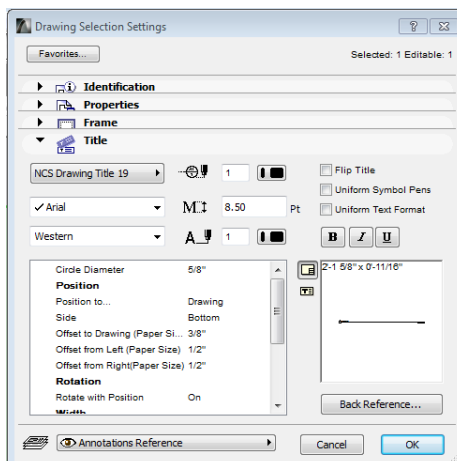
Drawing Selection Settings

Favorites...

Selected: 1 Editable: 1

Identification

Properties

Frame

Title

NCS Drawing Title 19

1

Flip Title

Uniform Symbol Pens

Arial

8.50

Pt

Uniform Text Format

Western

1

B

I

U

| | |
|---|---|
| Circle Diameter | 5/8" |
| **Position** | |
| Position to... | Drawing |
| Side | Bottom |
| Offset to Drawing (Paper Si... | 3/8" |
| Offset from Left (Paper Size) | 1/2" |
| Offset from Right(Paper Size) | 1/2" |
| **Rotation** | |
| Rotate with Position | On |
| **Width** | |

2-1 5/8" x 0'-11/16"

Back Reference...

Annotations Reference

Cancel

OK